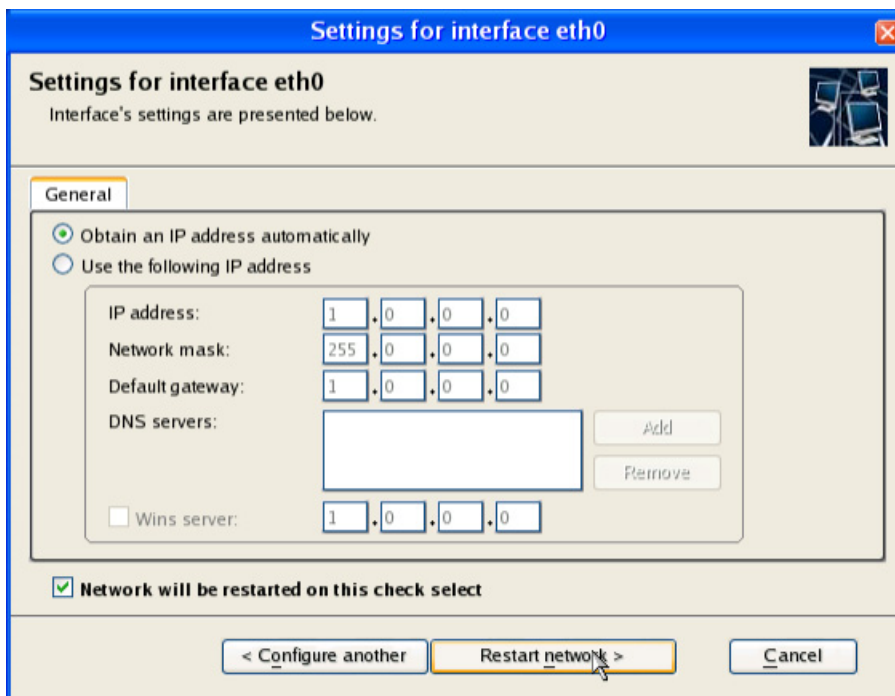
Settings for interface eth0

Settings for interface eth0
Interface's settings are presented below.

General

Obtain an IP address automatically
Use the following IP address

IP address: 1 . 0 . 0 . 0
Network mask: 255 . 0 . 0 . 0
Default gateway: 1 . 0 . 0 . 0
DNS servers:
Add
Remove
Wins server: 1 . 0 . 0 . 0

Network will be restarted on this check select

< Configure another
Restart network >
Cancel